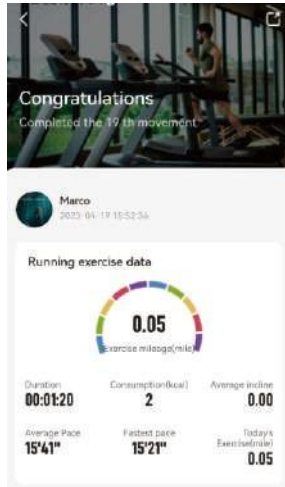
Congratulations
Completed the 19 th movement

Marco
2023-04-19 15:52:34

Running exercise data

0.05
Exercise mileage(mile)

Duration
00:01:20

Consumption(kcal)
2

Average incline
0.00

Average Pace
15'41"

Fastest pace
15'21"

Todays Exercise(mile)
0.05